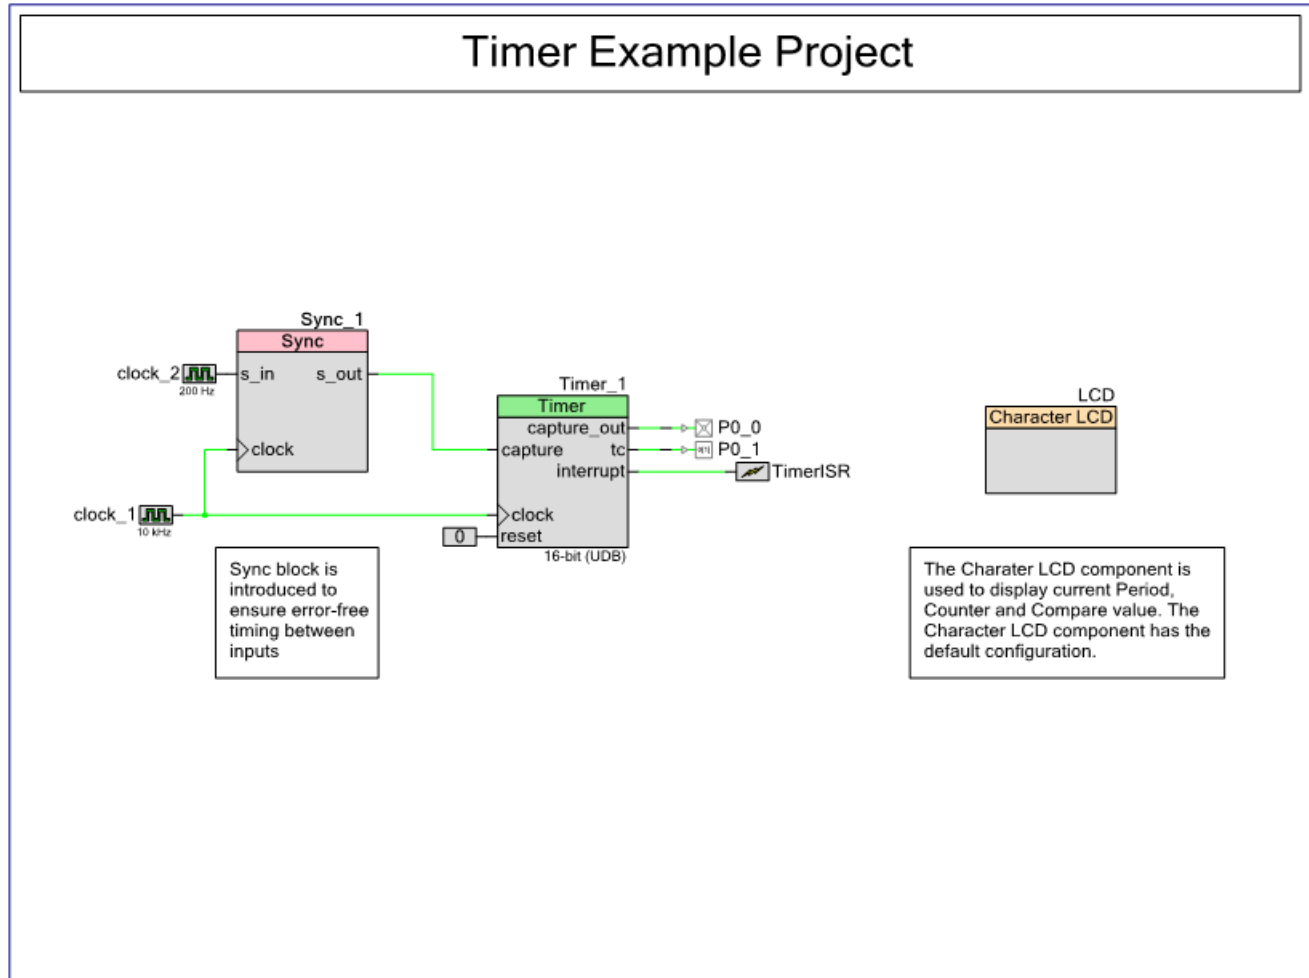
Timer Example Project

Sync_1
Sync
clock_2
200 Hz
s_in
s_out
clock

clock_1
10 kHz

Timer_1
Timer
capture_out
capture
tc
interrupt
clock
0
reset
16-bit (UDB)

P0_0
P0_1
TimerISR

LCD
Character LCD

Sync block is introduced to ensure error-free timing between inputs

The Charater LCD component is used to display current Period, Counter and Compare value. The Character LCD component has the default configuration.